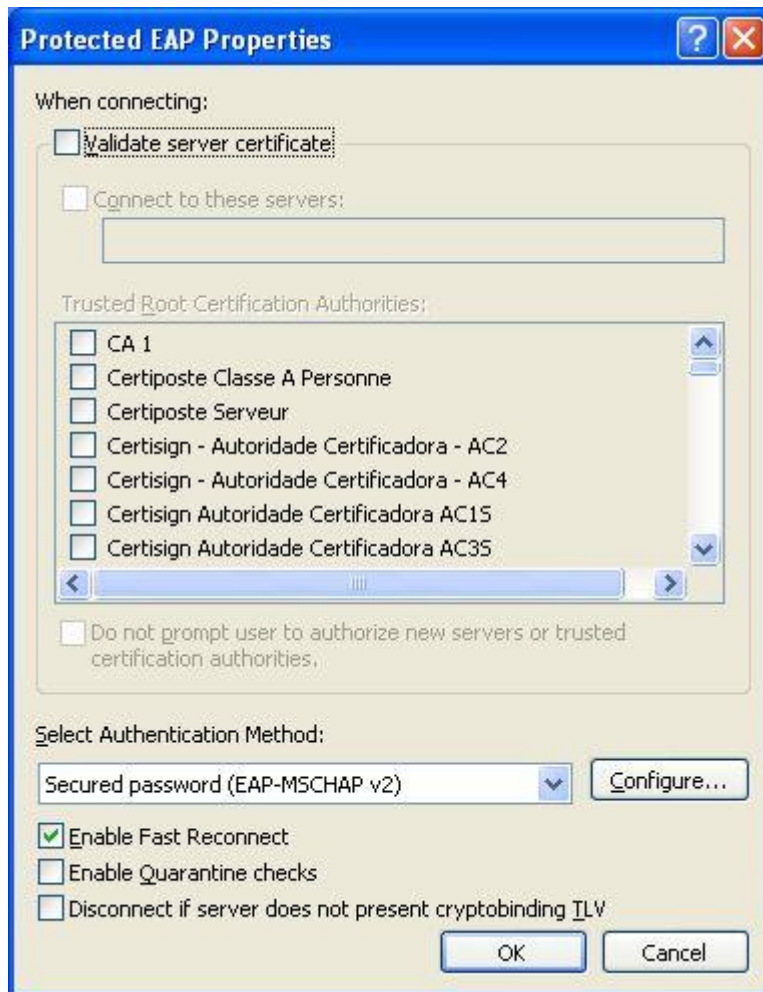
Protected EAP Properties

When connecting:

Validate server certificate

Connect to these servers:

Trusted Root Certification Authorities:

CA 1
Certiposte Classe A Personne
Certiposte Serveur
Certisign - Autoridade Certificadora - AC2
Certisign - Autoridade Certificadora - AC4
Certisign Autoridade Certificadora AC1S
Certisign Autoridade Certificadora AC3S

Do not prompt user to authorize new servers or trusted certification authorities.

Select Authentication Method:

Secured password (EAP-MSCHAP v2)

Configure...

Enable Fast Reconnect

Enable Quarantine checks

Disconnect if server does not present cryptobinding TLV

OK

Cancel